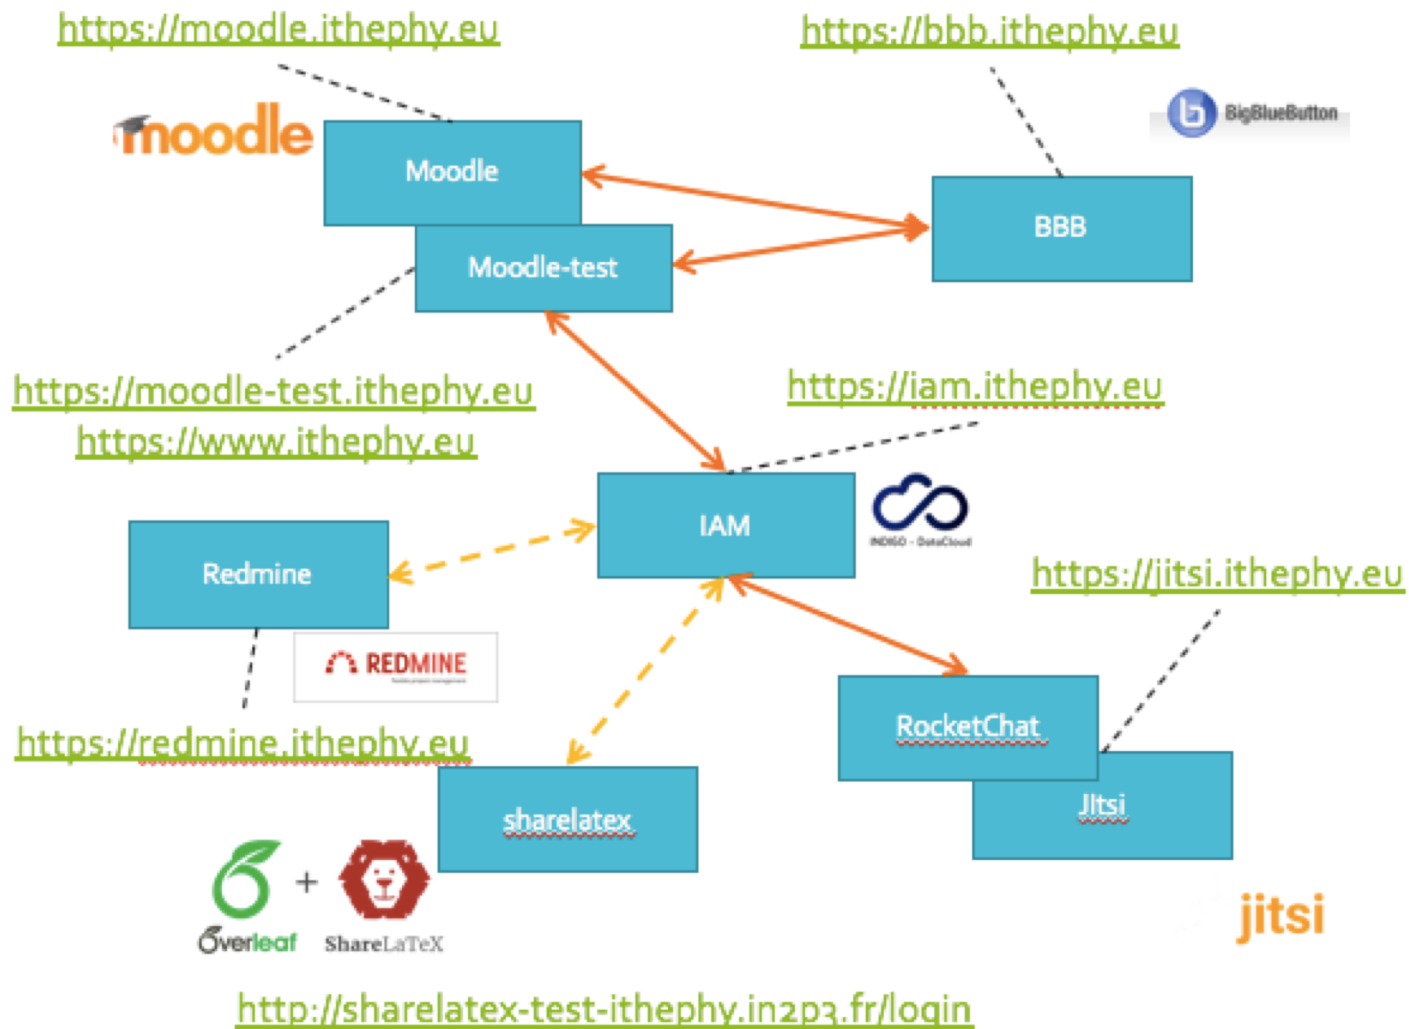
https://moodle.ithephy.eu

https://bbb.ithephy.eu

moodle

BigBlueButton

Moodle

Moodle-test

BBB

https://moodle-test.ithephy.eu

https://www.ithephy.eu

https://iam.ithephy.eu

IAM

INDIGO - DataCloud

Redmine

https://jitsi.ithephy.eu

REDMINE

https://redmine.ithephy.eu

RocketChat

JItsi

sharelatex

Overleaf + ShareLaTeX

jitsi

http://sharelatex-test-ithephy.in2p3.fr/login